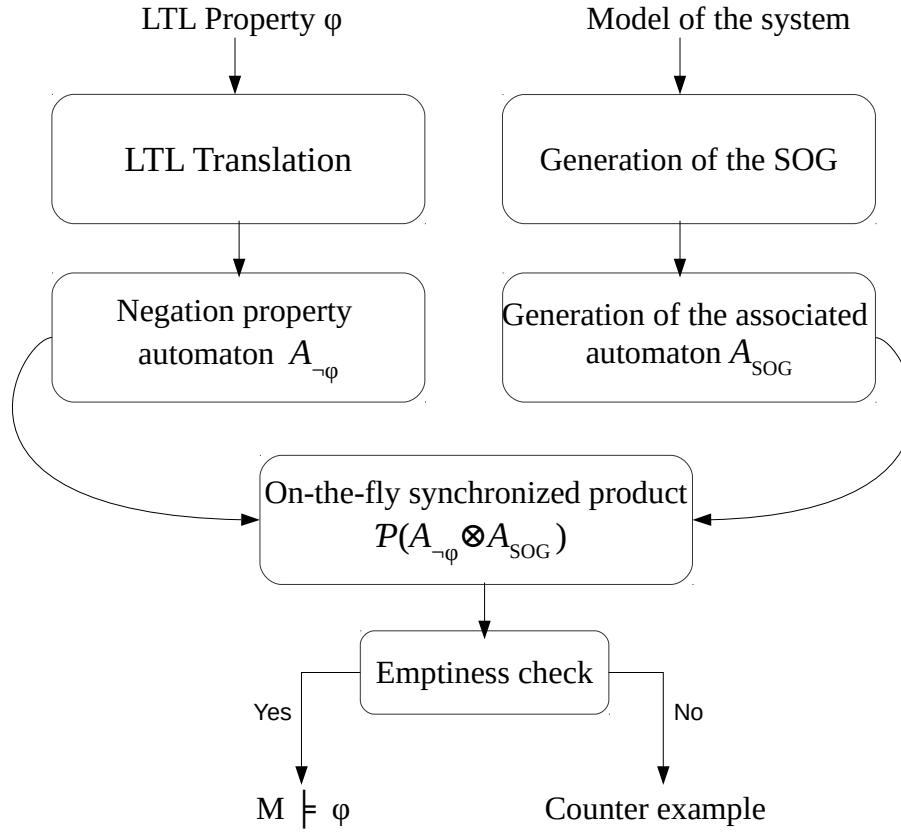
LTL Property φ

Model of the system

LTL Translation

Generation of the SOG

Negation property automaton $A_{\neg\varphi}$

Generation of the associated automaton $A_{SOG}$

On-the-fly synchronized product $\mathcal{P}(A_{\neg\varphi} \otimes A_{SOG})$

Emptiness check

Yes

No

M $\models$ φ

Counter example